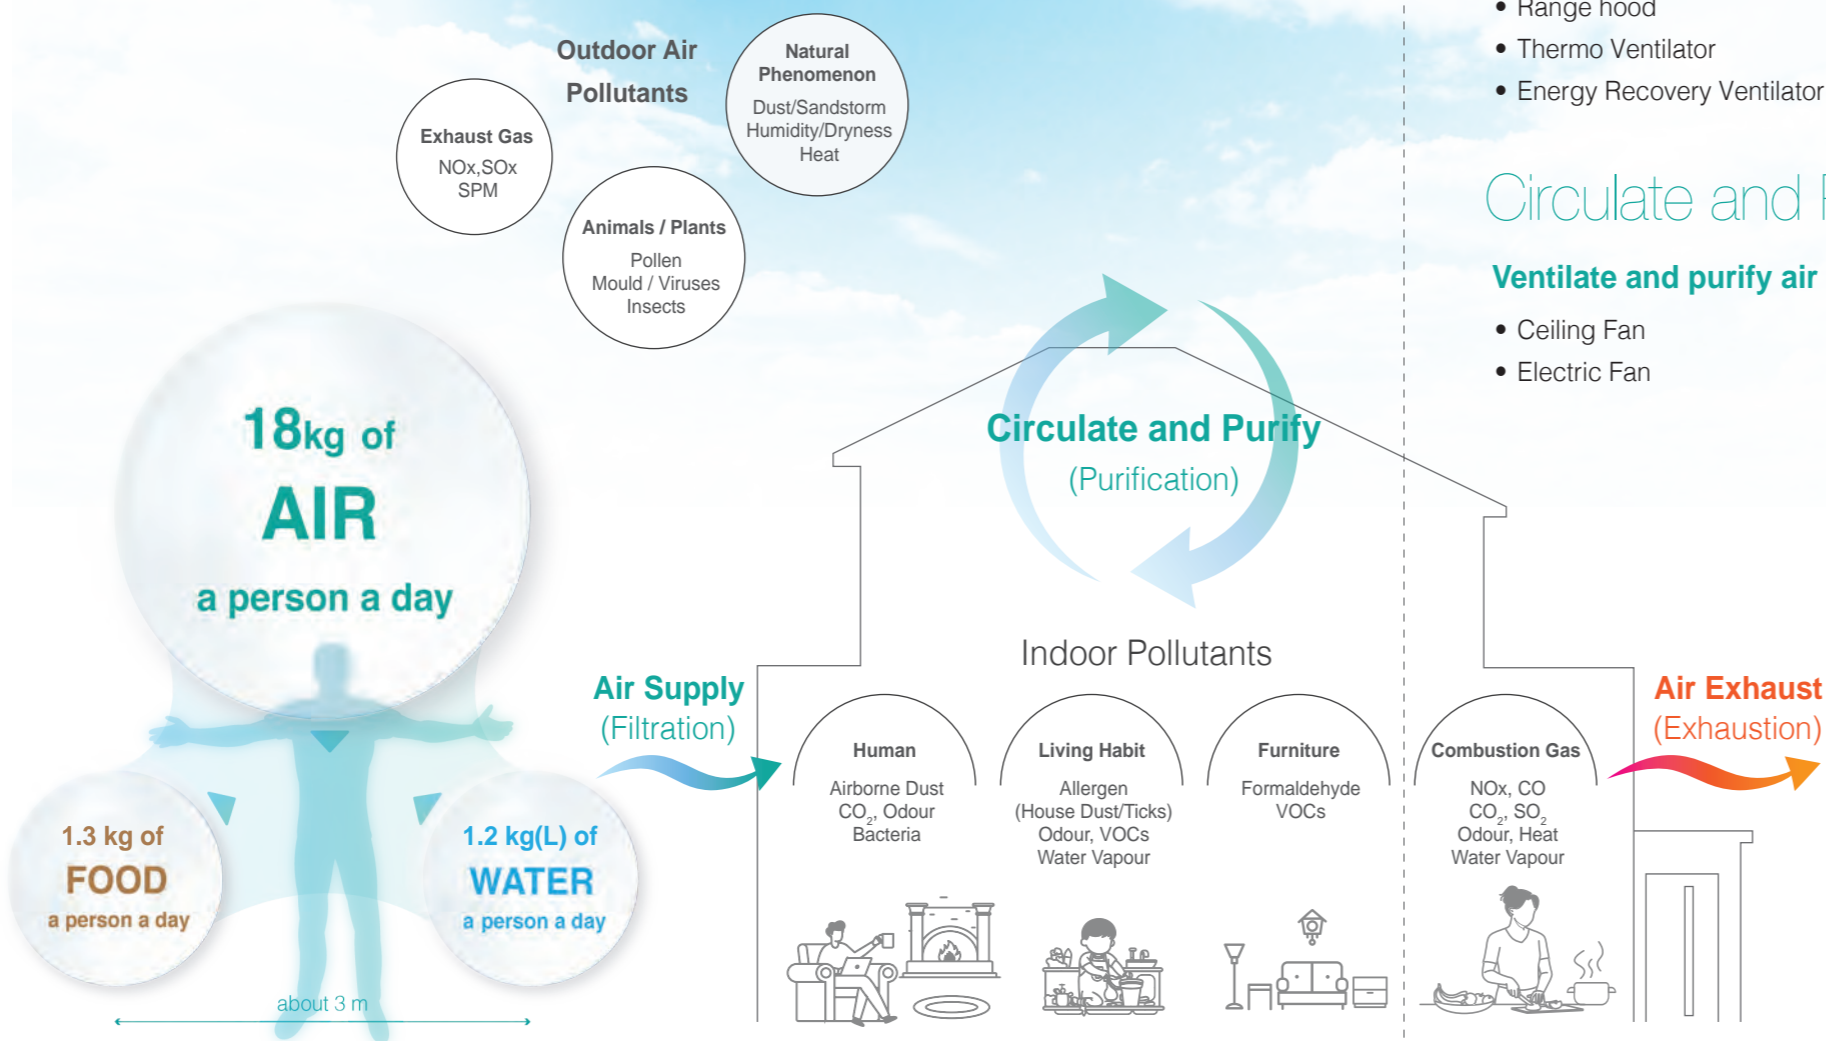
Outdoor Air Pollutants

Natural Phenomenon
Dust/Sandstorm
Humidity/Dryness
Heat

Exhaust Gas
NOx,SOx
SPM

Animals / Plants
Pollen
Mould / Viruses
Insects

18kg of
AIR
a person a day

1.3 kg of
FOOD
a person a day

1.2 kg(L) of
WATER
a person a day

about 3 m

Circulate and Purify
(Purification)

Air Supply
(Filtration)

Indoor Pollutants

Human
Airborne Dust
$CO_2$, Odour
Bacteria

Living Habit
Allergen
(House Dust/Ticks)
Odour, VOCs
Water Vapour

Furniture
Formaldehyde
VOCs

Combustion Gas
NOx, CO
$CO_2$, $SO_2$
Odour, Heat
Water Vapour

Air Exhaust
(Exhaustion)

• Range hood
• Thermo Ventilator
• Energy Recovery Ventilator

Circulate and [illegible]

Ventilate and purify air
• Ceiling Fan
• Electric Fan